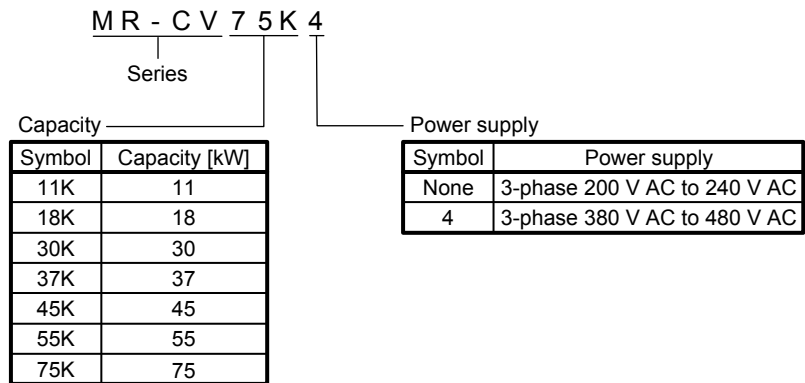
MR-CV75K4

Series

Capacity

| Symbol | Capacity [kW] |
|---|---|
| 11K | 11 |
| 18K | 18 |
| 30K | 30 |
| 37K | 37 |
| 45K | 45 |
| 55K | 55 |
| 75K | 75 |

Power supply

| Symbol | Power supply |
|---|---|
| None | 3-phase 200 V AC to 240 V AC |
| 4 | 3-phase 380 V AC to 480 V AC |